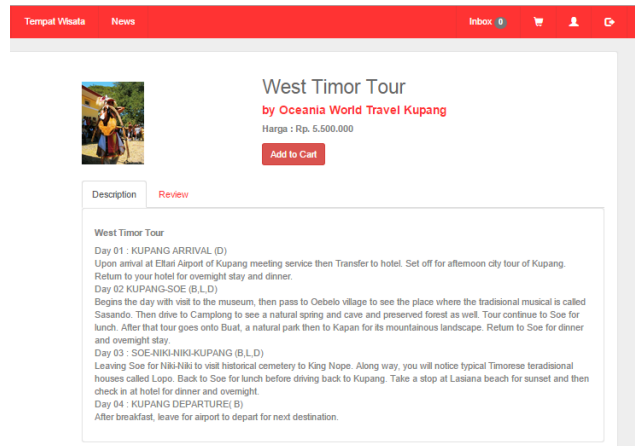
Tempat Wisata News Inbox 0

West Timor Tour

by Oceania World Travel Kupang

Harga : Rp. 5.500.000

Add to Cart

Description Review

West Timor Tour

Day 01 : KUPANG ARRIVAL (D)
Upon arrival at Eltari Airport of Kupang meeting service then Transfer to hotel. Set off for afternoon city tour of Kupang. Return to your hotel for overnight stay and dinner.
Day 02 KUPANG-SOE (B,L,D)
Begins the day with visit to the museum, then pass to Oebelo village to see the place where the tradisional musical is called Sasando. Then drive to Camplong to see a natural spring and cave and preserved forest as well. Tour continue to Soe for lunch. After that tour goes onto Buat, a natural park then to Kapan for its mountainous landscape. Return to Soe for dinner and overnight stay.
Day 03 : SOE-NIKI-NIKI-KUPANG (B,L,D)
Leaving Soe for Niki-Niki to visit historical cemetery to King Nope. Along way, you will notice typical Timorese teradisional houses called Lopo. Back to Soe for lunch before driving back to Kupang. Take a stop at Lasiana beach for sunset and then check in at hotel for dinner and overnight.
Day 04 : KUPANG DEPARTURE( B)
After breakfast, leave for airport to depart for next destination.